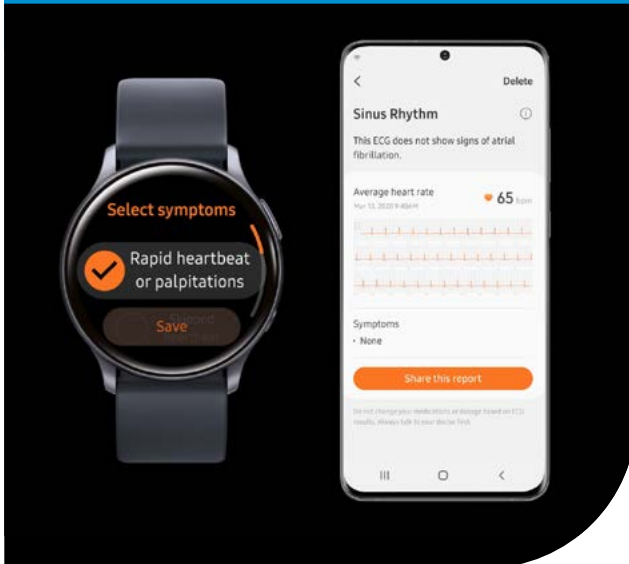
Select symptoms

Rapid heartbeat or palpitations

Save

<

Delete

Sinus Rhythm

This ECG does not show signs of atrial fibrillation.

Average heart rate

Mar 13, 2020 9:46 AM

65 bpm

Symptoms

• None

Share this report

Do not change your medications or dosage based on ECG results. Always talk to your doctor first.